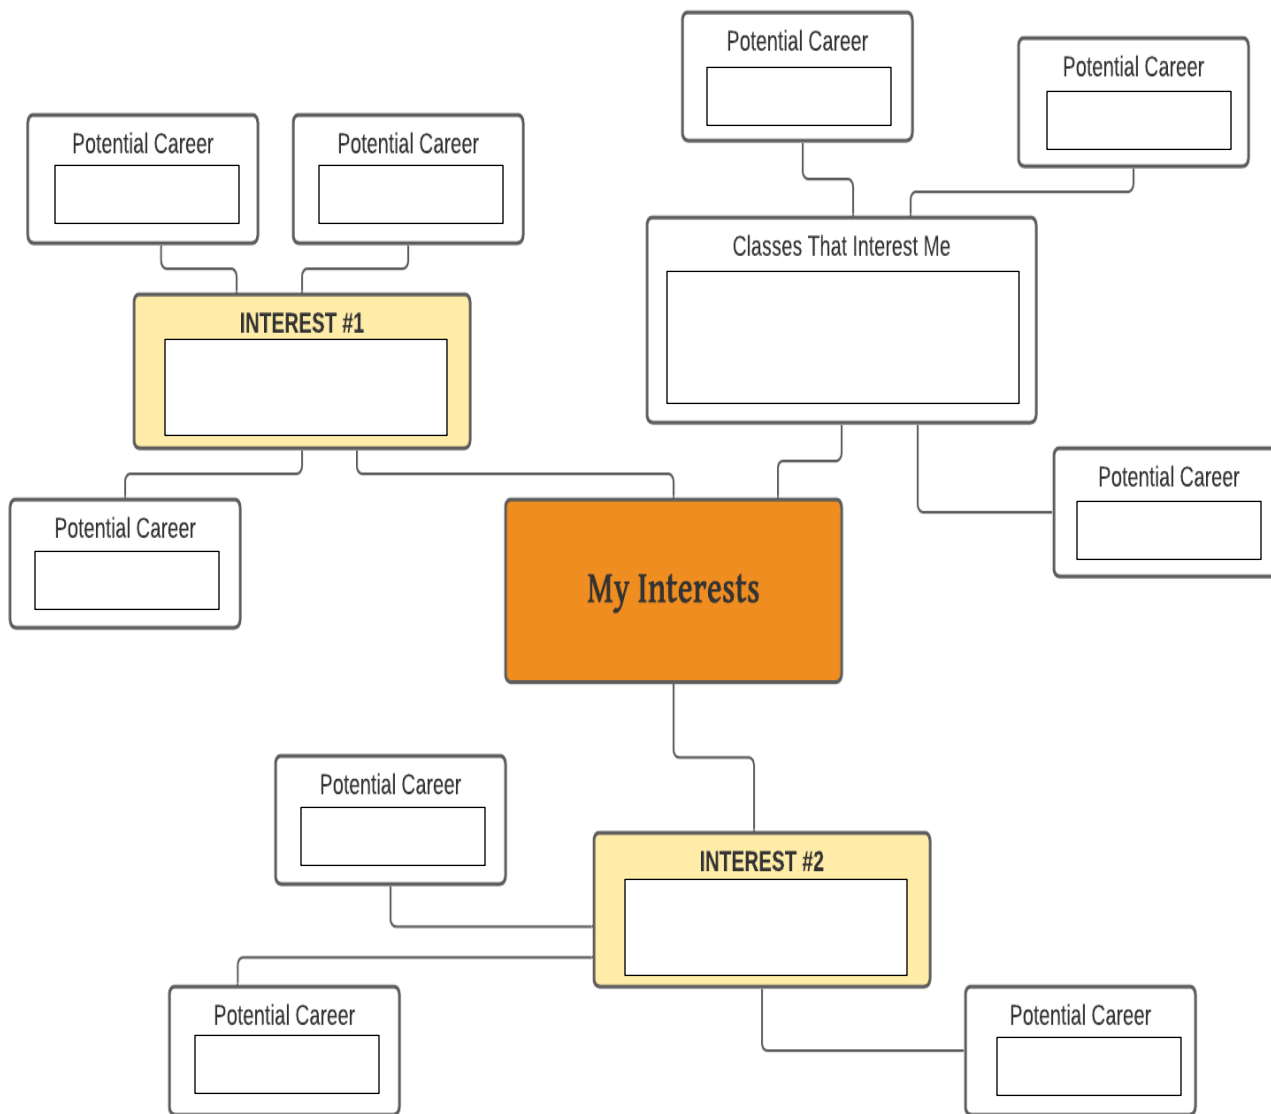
Potential Career

Potential Career

Potential Career

Potential Career

Classes That Interest Me

INTEREST #1

Potential Career

My Interests

Potential Career

Potential Career

INTEREST #2

Potential Career

Potential Career